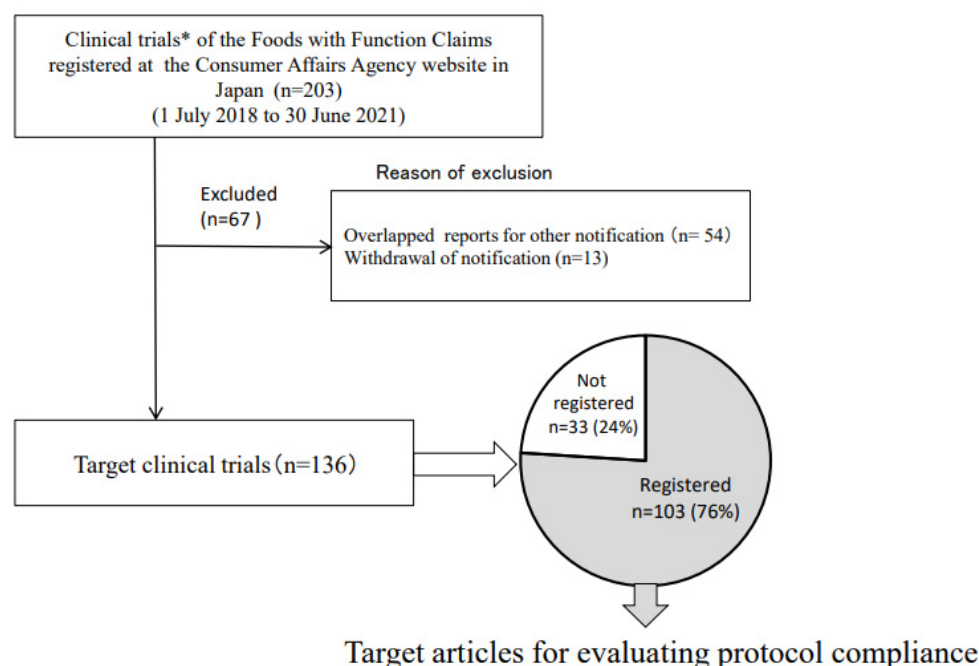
Clinical trials* of the Foods with Function Claims registered at the Consumer Affairs Agency website in Japan (n=203)
(1 July 2018 to 30 June 2021)

Excluded
(n=67 )

Reason of exclusion

Overlapped reports for other notification（n= 54）
Withdrawal of notification (n=13)

Target clinical trials（n=136）

Not registered
n=33 (24%)

Registered
n=103 (76%)

Target articles for evaluating protocol compliance